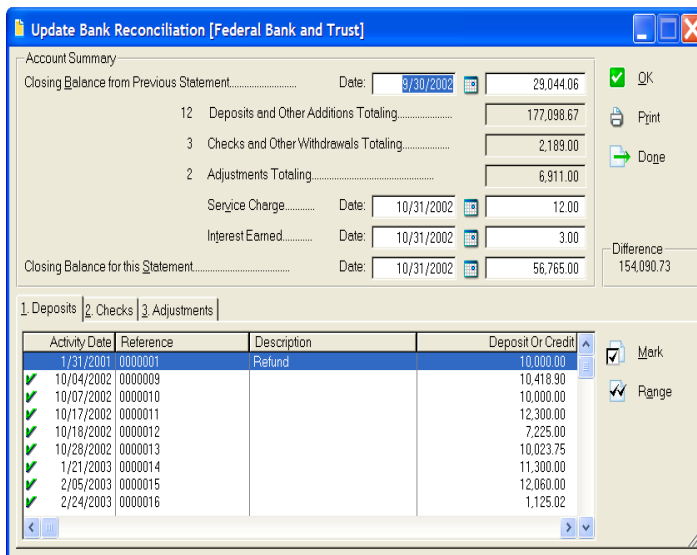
Update Bank Reconciliation [Federal Bank and Trust]

Account Summary

Closing Balance from Previous Statement.......................... Date: 9/30/2002 29,044.06

12 Deposits and Other Additions Totaling.................... 177,098.67

3 Checks and Other Withdrawals Totaling................. 2,189.00

2 Adjustments Totaling................................................ 6,911.00

Service Charge............ Date: 10/31/2002 12.00

Interest Earned........... Date: 10/31/2002 3.00

Closing Balance for this Statement...................................... Date: 10/31/2002 56,765.00

OK

Print

Done

Difference
154,090.73

1. Deposits | 2. Checks | 3. Adjustments

| Activity Date | Reference | Description | Deposit Or Credit |
|---|---|---|---|
| 1/31/2001 | 0000001 | Refund | 10,000.00 |
| 10/04/2002 | 0000009 | | 10,418.90 |
| 10/07/2002 | 0000010 | | 10,000.00 |
| 10/17/2002 | 0000011 | | 12,300.00 |
| 10/18/2002 | 0000012 | | 7,225.00 |
| 10/28/2002 | 0000013 | | 10,023.75 |
| 1/21/2003 | 0000014 | | 11,300.00 |
| 2/05/2003 | 0000015 | | 12,060.00 |
| 2/24/2003 | 0000016 | | 1,125.02 |

Mark

Range